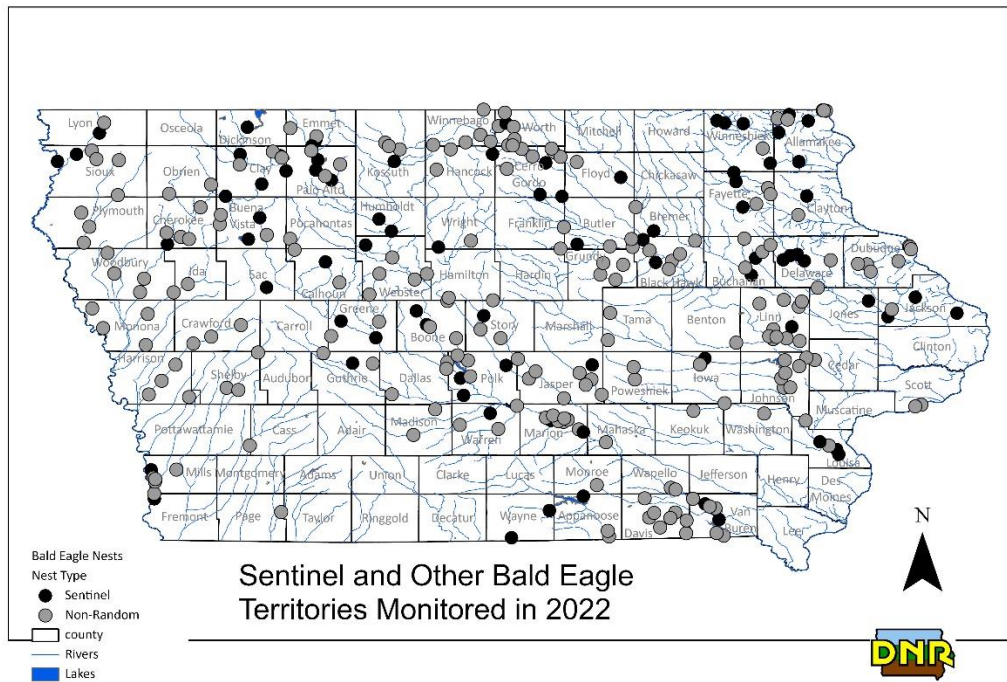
Lyon
Osceola
Dickinson
Emmet
Winnebago
Worth
Mitchell
Howard
Winneshiek
Allamakee
Sioux
Obrien
Clay
Palo Alto
Kossuth
Hancock
Cerro Gordo
Floyd
Chickasaw
Fayette
Clayton
Plymouth
Cherokee
Buena Vista
Pocahontas
Humboldt
Wright
Franklin
Butler
Bremer
Woodbury
Ida
Sac
Calhoun
Webster
Hamilton
Hardin
Grundy
Black Hawk
Buchanan
Delaware
Dubuque
Monona
Crawford
Carroll
Greene
Boone
Story
Marshall
Tama
Benton
Linn
Jones
Jackson
Harrison
Shelby
Audubon
Guthrie
Dallas
Polk
Jasper
Poweshiek
Iowa
Johnson
Cedar
Clinton
Scott
Pottawattamie
Cass
Adair
Madison
Warren
Marion
Mahaska
Keokuk
Washington
Muscatine
Louisa
Mills
Montgomery
Adams
Union
Clarke
Lucas
Monroe
Wapello
Jefferson
Henry
Des Moines
Fremont
Page
Taylor
Ringgold
Decatur
Wayne
Appanoose
Davis
Van Buren
Lee

N

Bald Eagle Nests
Nest Type
Sentinel
Non-Random
county
Rivers
Lakes

Sentinel and Other Bald Eagle Territories Monitored in 2022

DNR